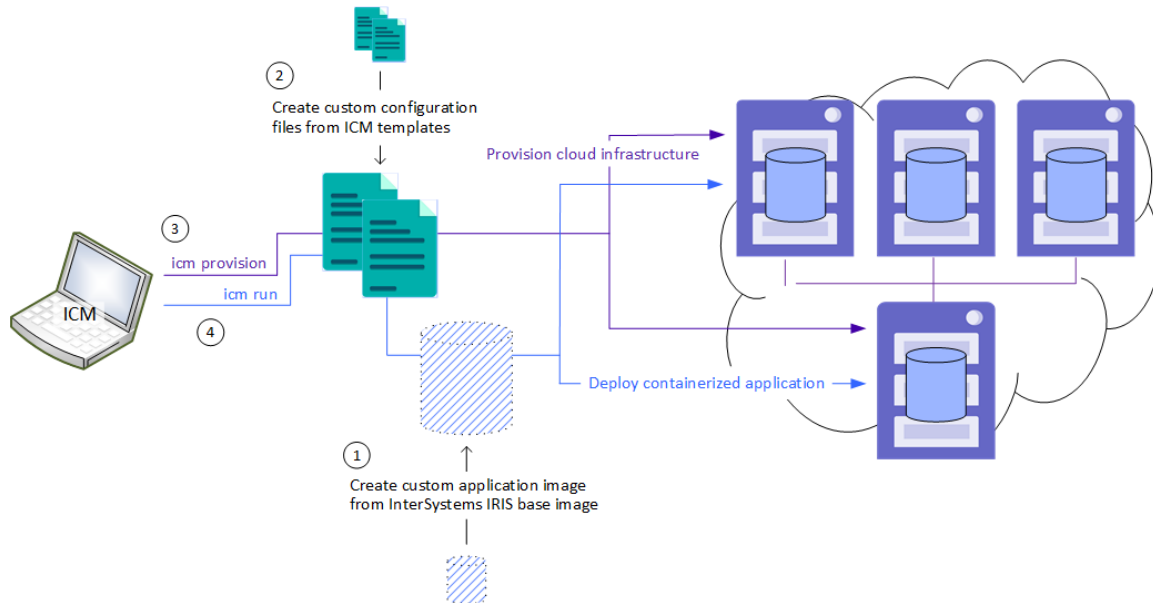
2

Create custom configuration files from ICM templates

Provision cloud infrastructure

3

icm provision

icm run

ICM

4

Deploy containerized application

1

Create custom application image from InterSystems IRIS base image